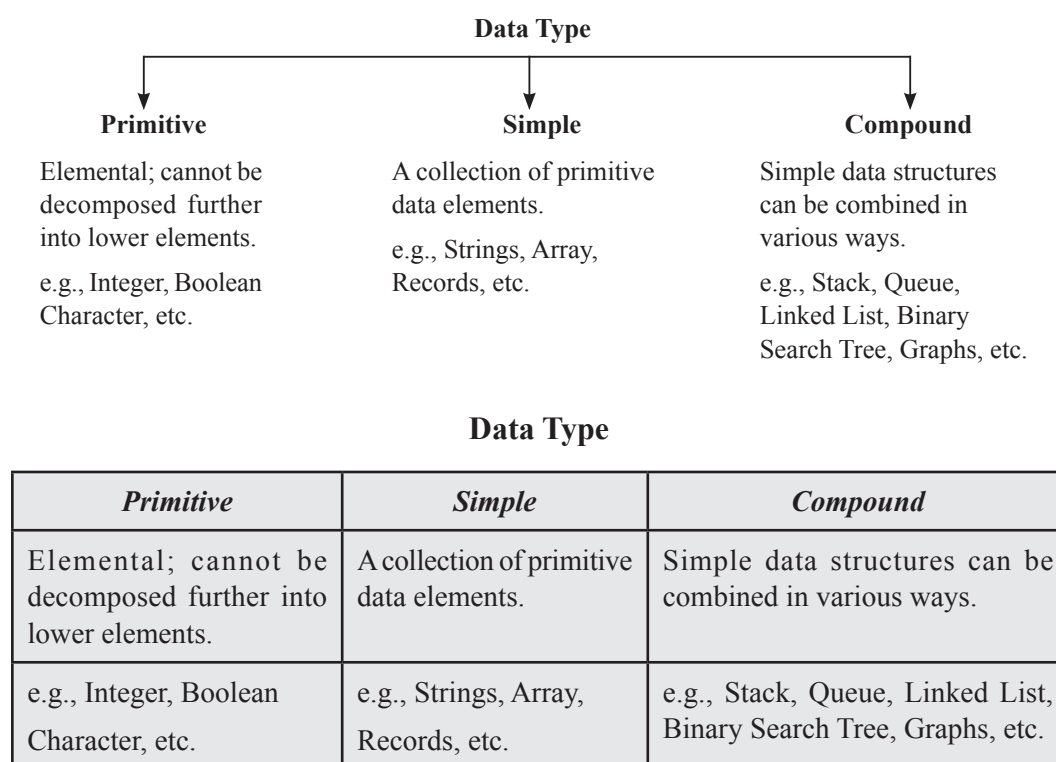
Data Type

Primitive

Elemental; cannot be decomposed further into lower elements.

e.g., Integer, Boolean Character, etc.

Simple

A collection of primitive data elements.

e.g., Strings, Array, Records, etc.

Compound

Simple data structures can be combined in various ways.

e.g., Stack, Queue, Linked List, Binary Search Tree, Graphs, etc.

Data Type

| *Primitive* | *Simple* | *Compound* |
|---|---|---|
| Elemental; cannot be decomposed further into lower elements. | A collection of primitive data elements. | Simple data structures can be combined in various ways. |
| e.g., Integer, Boolean Character, etc. | e.g., Strings, Array, Records, etc. | e.g., Stack, Queue, Linked List, Binary Search Tree, Graphs, etc. |